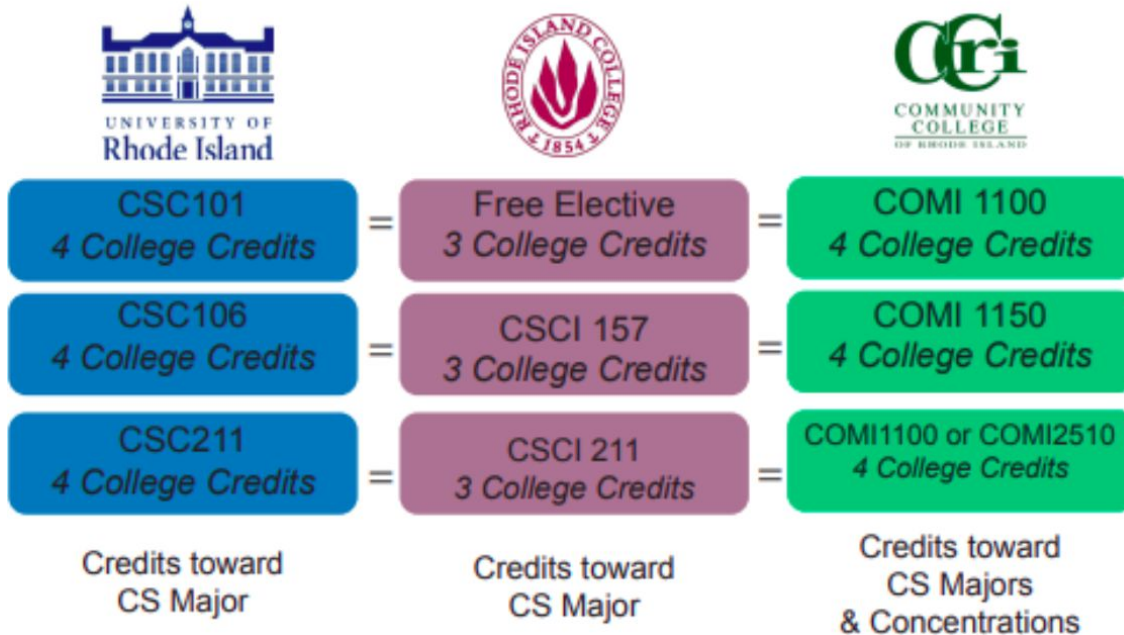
UNIVERSITY OF Rhode Island

RHODE ISLAND COLLEGE 1854

CCri COMMUNITY COLLEGE OF RHODE ISLAND

| CSC101 *4 College Credits* | = | Free Elective *3 College Credits* | = | COMI 1100 *4 College Credits* |
|---|---|---|---|---|
| CSC106 *4 College Credits* | = | CSCI 157 *3 College Credits* | = | COMI 1150 *4 College Credits* |
| CSC211 *4 College Credits* | = | CSCI 211 *3 College Credits* | = | COMI1100 or COMI2510 *4 College Credits* |

Credits toward CS Major

Credits toward CS Major

Credits toward CS Majors & Concentrations